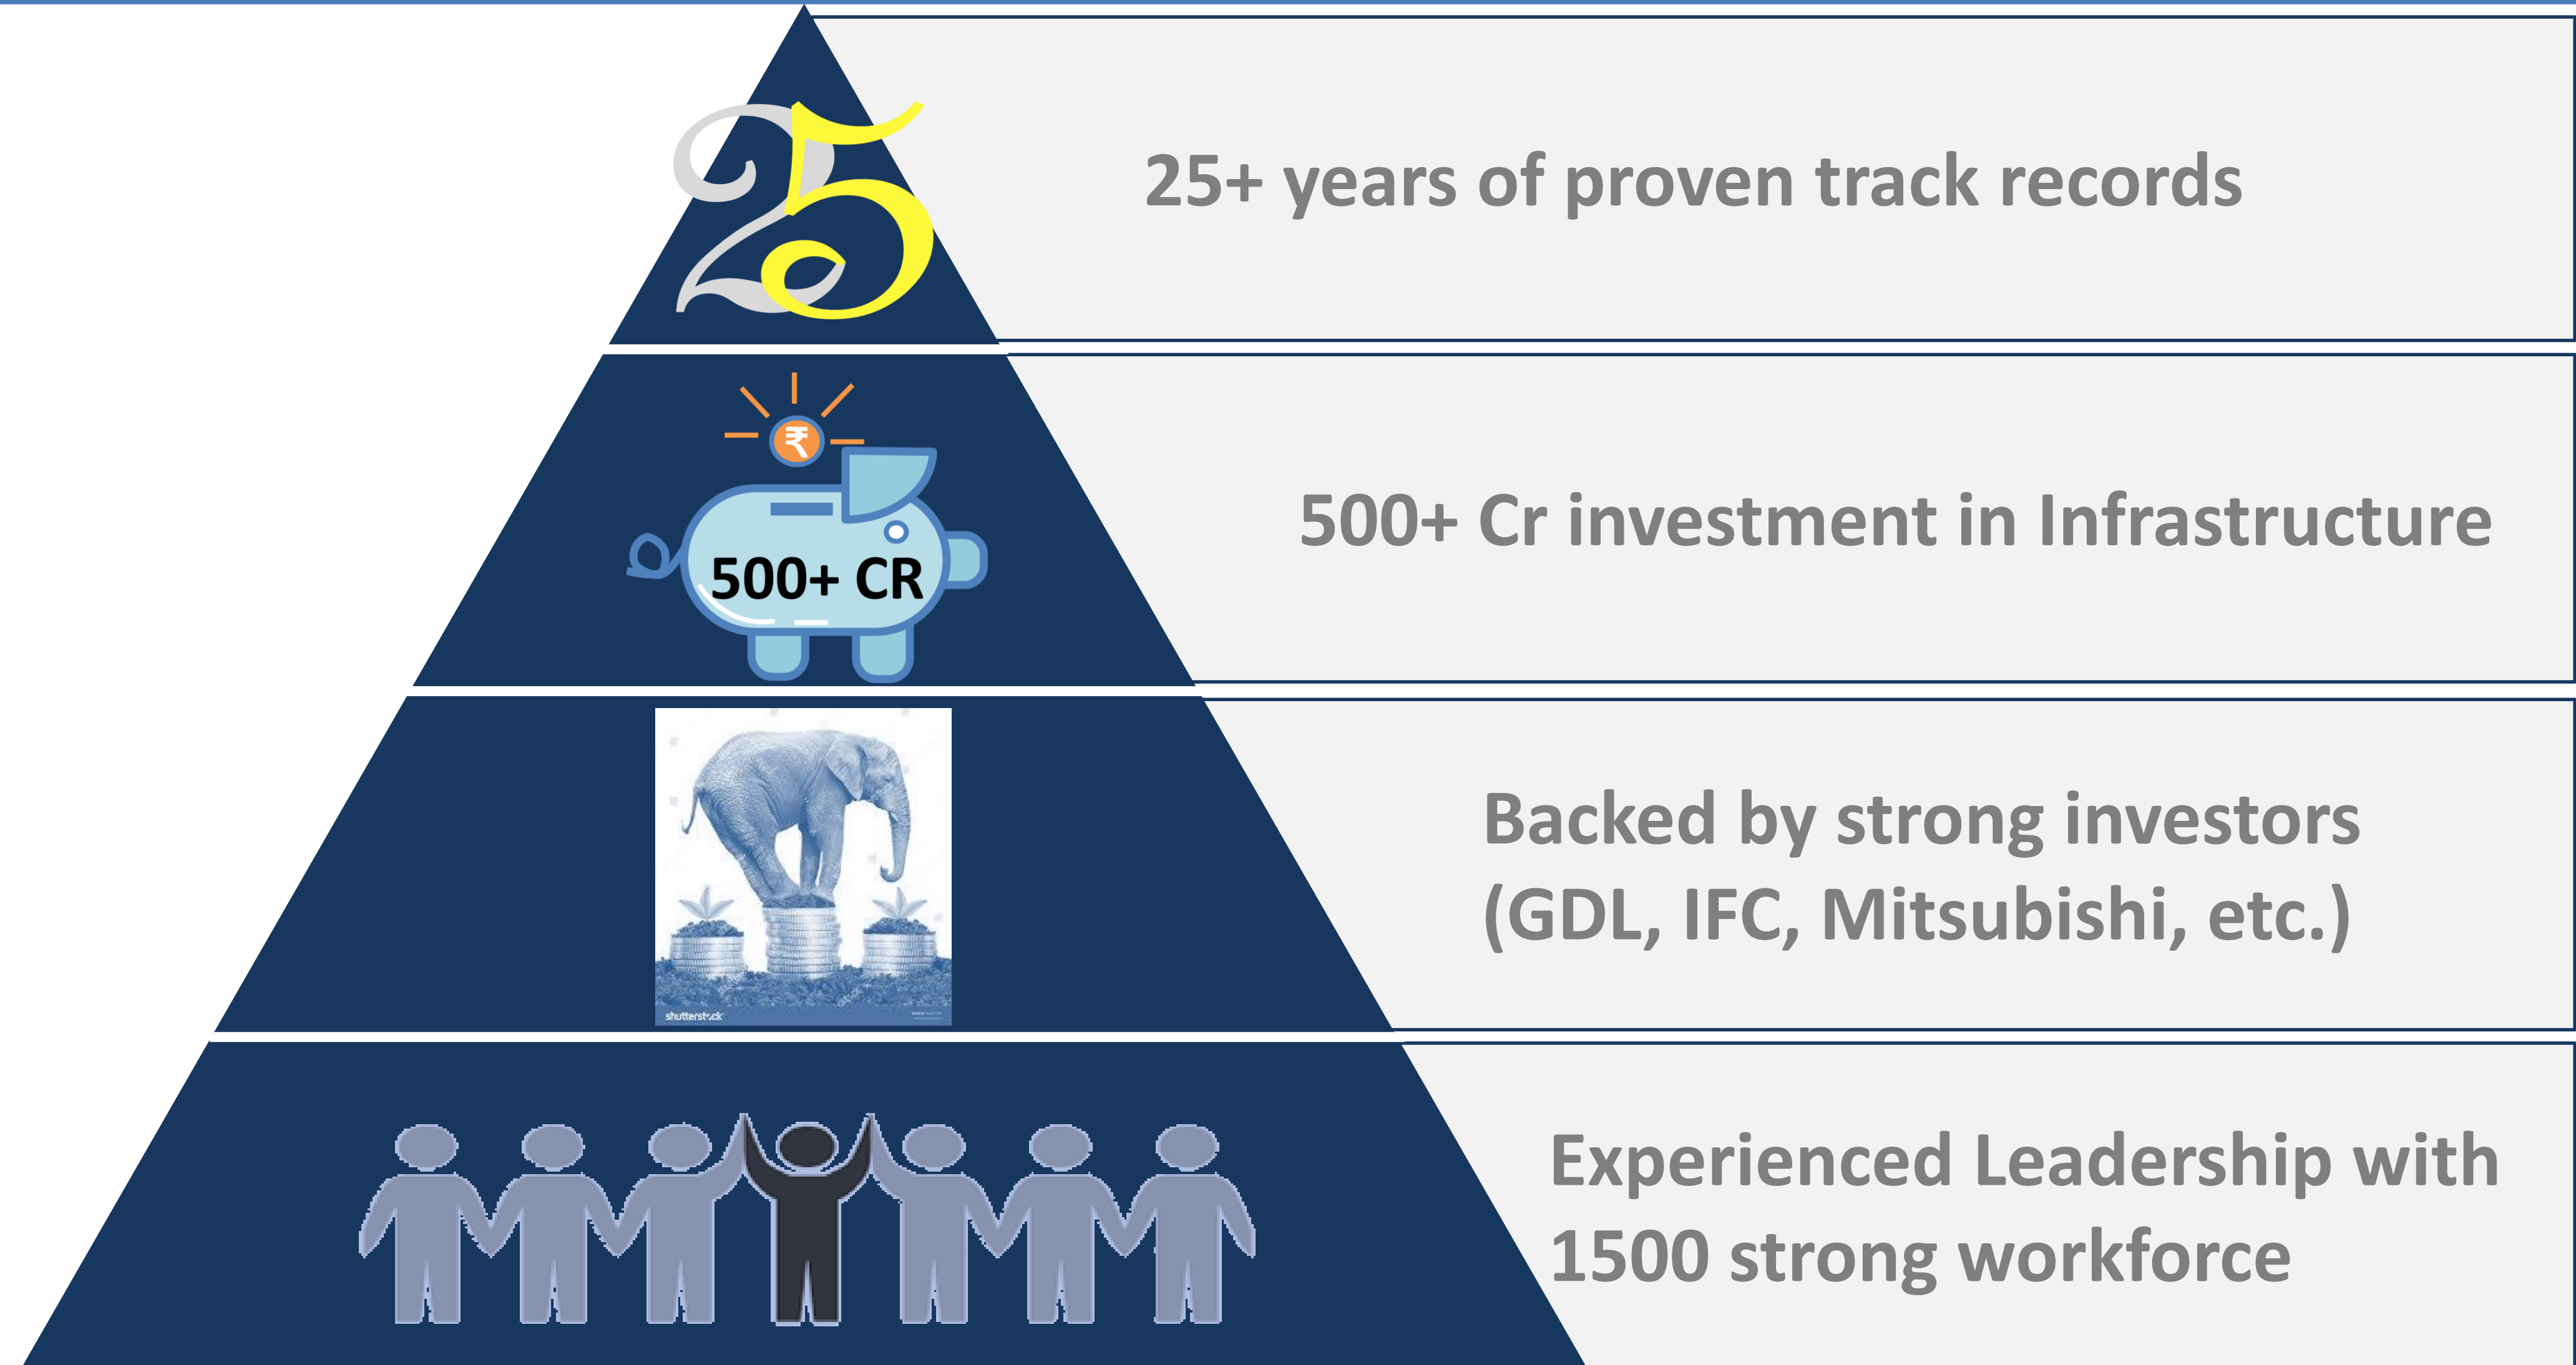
25

25+ years of proven track records

₹

500+ CR

500+ Cr investment in Infrastructure

shutterstock

Backed by strong investors (GDL, IFC, Mitsubishi, etc.)

Experienced Leadership with 1500 strong workforce